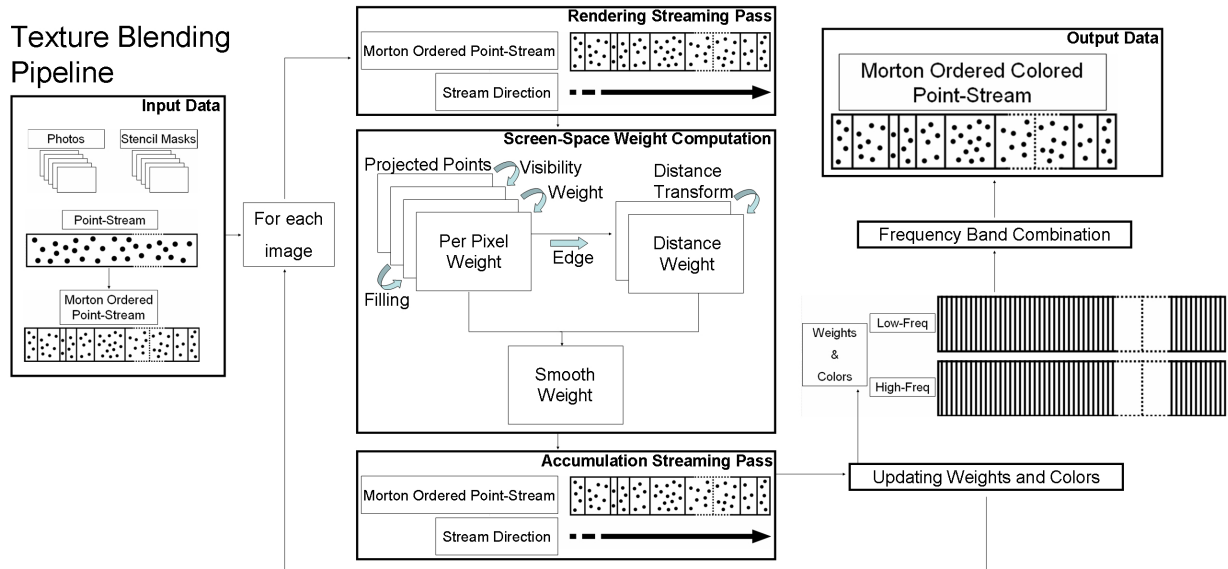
Texture Blending Pipeline

Input Data

Photos

Stencil Masks

Point-Stream

Morton Ordered Point-Stream

For each image

Rendering Streaming Pass

Morton Ordered Point-Stream

Stream Direction

Screen-Space Weight Computation

Projected Points

Visibility Weight

Distance Transform

Per Pixel Weight

Edge

Distance Weight

Filling

Smooth Weight

Accumulation Streaming Pass

Morton Ordered Point-Stream

Stream Direction

Output Data

Morton Ordered Colored Point-Stream

Frequency Band Combination

Weights & Colors

Low-Freq

High-Freq

Updating Weights and Colors